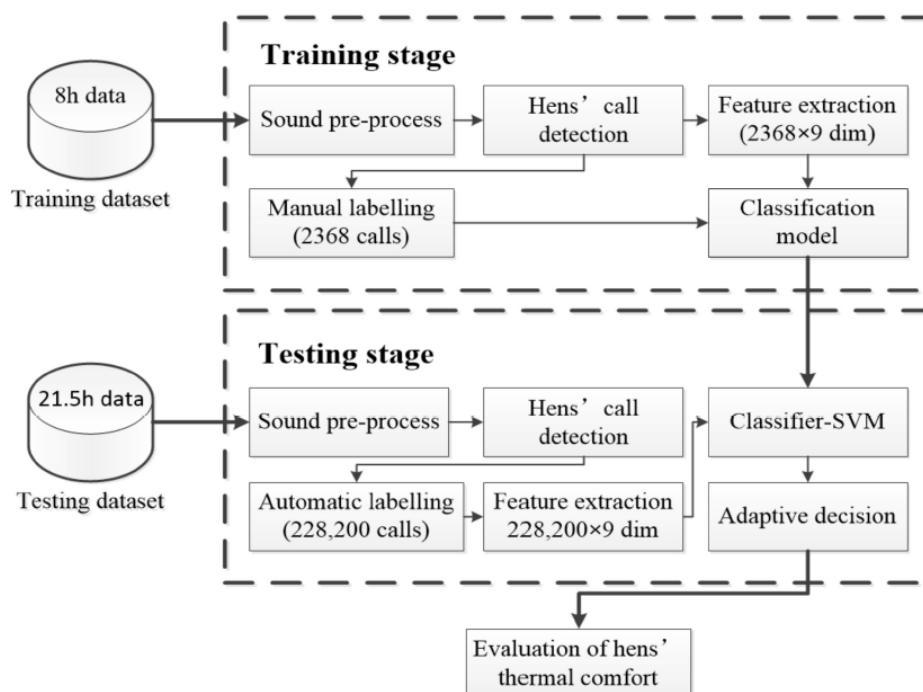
8h data

Training dataset

Training stage

Sound pre-process

Hens’ call detection

Feature extraction (2368×9 dim)

Manual labelling (2368 calls)

Classification model

21.5h data

Testing dataset

Testing stage

Sound pre-process

Hens’ call detection

Classifier-SVM

Automatic labelling (228,200 calls)

Feature extraction 228,200×9 dim

Adaptive decision

Evaluation of hens’ thermal comfort